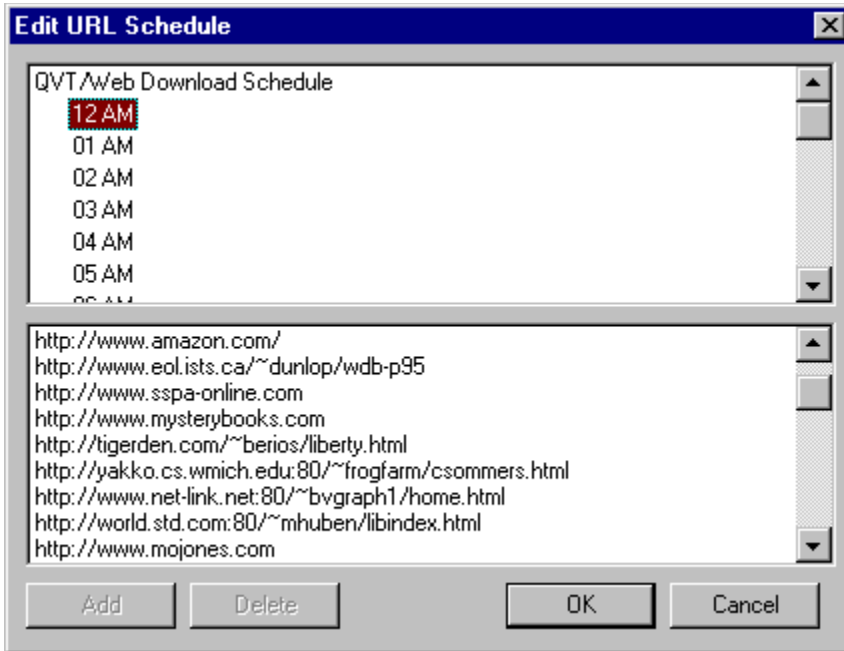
Edit URL Schedule

QVT/Web Download Schedule
12 AM
01 AM
02 AM
03 AM
04 AM
05 AM
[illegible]

http://www.amazon.com/
http://www.eol.ists.ca/~dunlop/wdb-p95
http://www.sspa-online.com
http://www.mysterybooks.com
http://tigerden.com/~berios/liberty.html
http://yakko.cs.wmich.edu:80/~frogfarm/csommers.html
http://www.net-link.net:80/~bvgraph1/home.html
http://world.std.com:80/~mhuben/libindex.html
http://www.mojones.com

Add
Delete
OK
Cancel